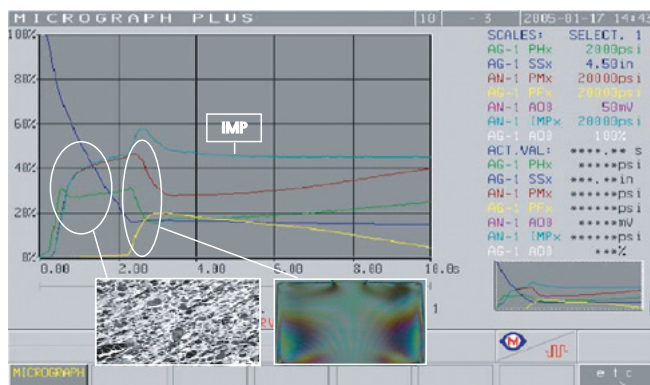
MICROGRAPH PLUS
10 - 3 2005-01-17 14:45

100%
80%
60%
40%
20%
0%
0.00 2.00 4.00 6.00 8.00 10.0s

IMP

SCALES: SELECT. 1
AG-1 PHx 2000psi
AG-1 SSx 4.50in
AN-1 PMx 20000psi
AG-1 PFx 20000psi
AN-1 AO8 50mV
AN-1 IMPx 20000psi
AG-1 AO8 100%
ACT.VAL: ****.** s
AG-1 PHx *****psi
AG-1 SSx ***.**in
AN-1 PMx ******psi
AG-1 PFx ******psi
AN-1 AO8 ******mV
AN-1 IMPx ******psi
AG-1 AO8 ***%

1

MICROGRAPH
etc